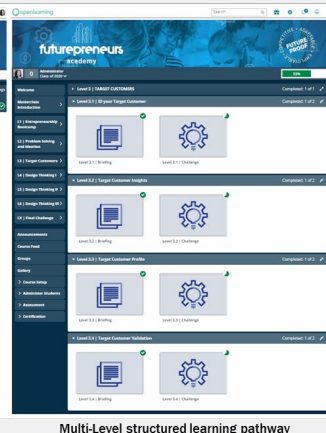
openlearning

Search

futurepreneurs
academy

FUTURE PROOF

0 Administrator Class of 2020

33%

Welcome

Masterclass Introduction

L1 | Entrepreneurship Bootcamp

L2 | Problem Solving and Ideation

L3 | Target Customers

L4 | Design Thinking A

L5 | Design Thinking B

L6 | Design Thinking C

L6 | Final Challenge

Announcements

Course Feed

Groups

Gallery

Course Setup

Administer Students

Assessment

Certification

Level 3 | TARGET CUSTOMERS Completed: 1 of 1

Level 3.1 | ID your Target Customer Completed: 1 of 2

Level 3.1 | Briefing

Level 3.1 | Challenge

Level 3.2 | Target Customer Insights Completed: 1 of 2

Level 3.2 | Briefing

Level 3.2 | Challenge

Level 3.3 | Target Customer Profile Completed: 1 of 2

Level 3.3 | Briefing

Level 3.3 | Challenge

Level 3.4 | Target Customer Validation Completed: 1 of 2

Level 3.4 | Briefing

Level 3.4 | Challenge

Multi-Level structured learning pathway